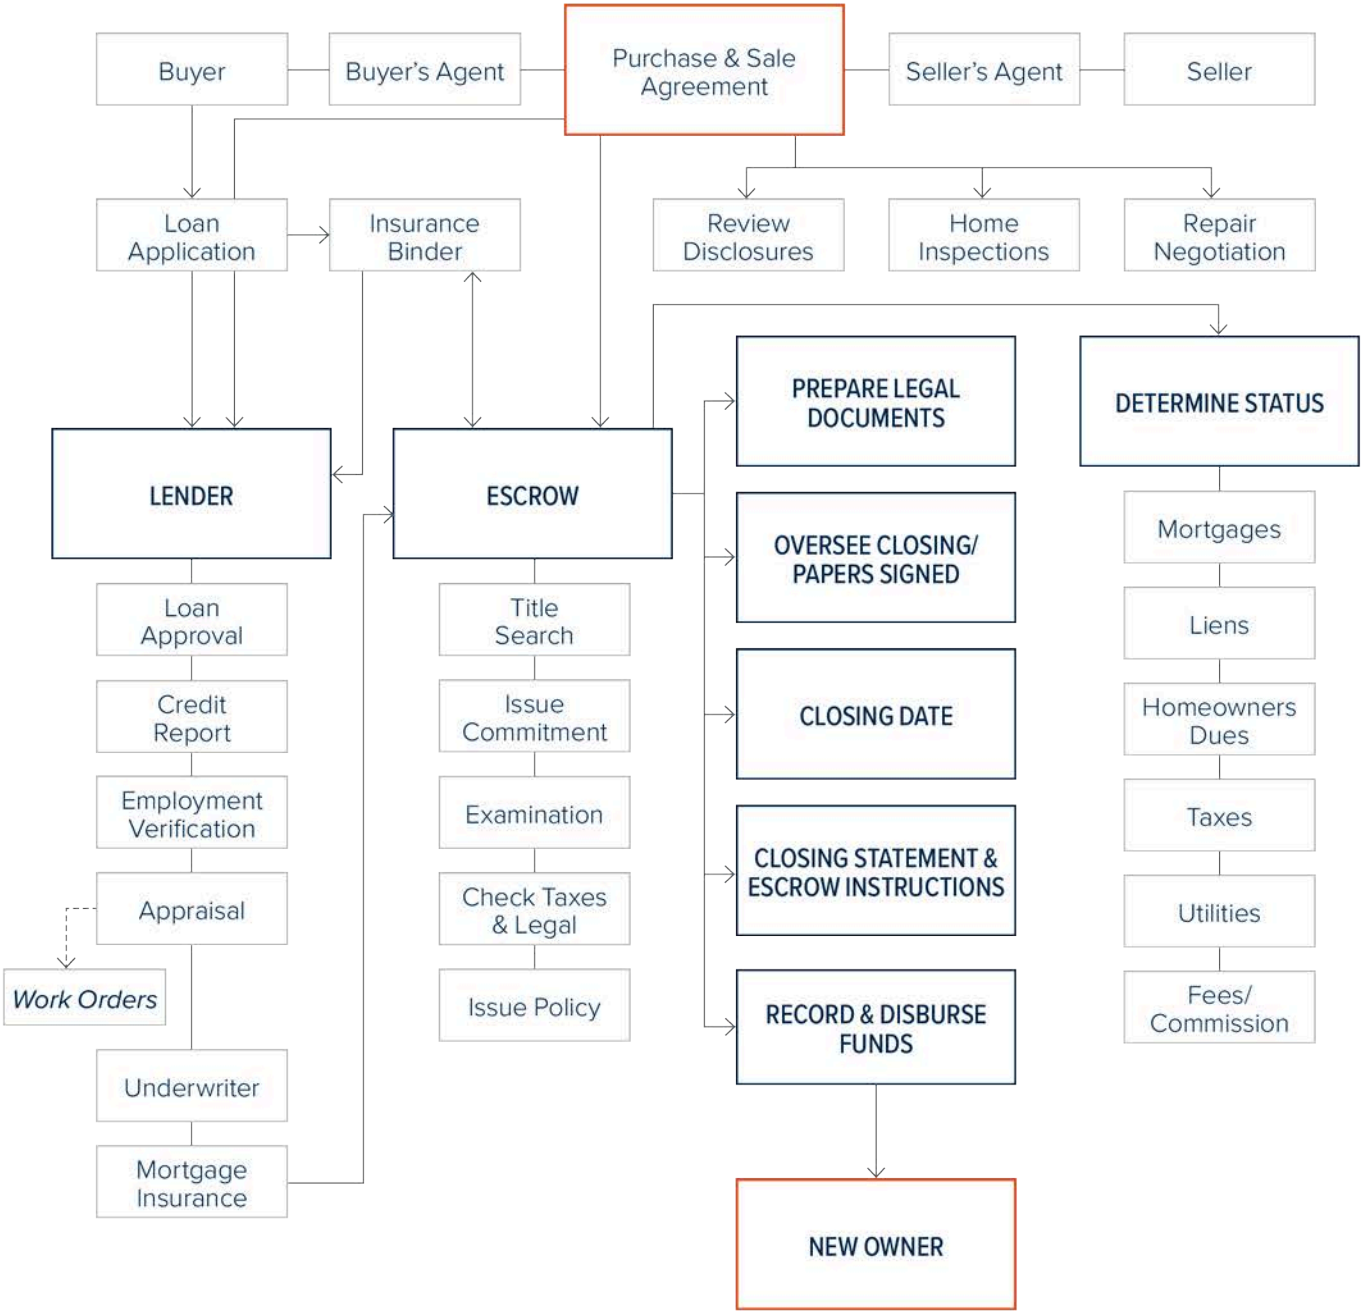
Buyer

Buyer's Agent

Purchase & Sale Agreement

Seller's Agent

Seller

Loan Application

Insurance Binder

Review Disclosures

Home Inspections

Repair Negotiation

LENDER

ESCROW

PREPARE LEGAL DOCUMENTS

DETERMINE STATUS

Loan Approval

Credit Report

Employment Verification

Appraisal

Work Orders

Underwriter

Mortgage Insurance

Title Search

Issue Commitment

Examination

Check Taxes & Legal

Issue Policy

OVERSEE CLOSING/ PAPERS SIGNED

CLOSING DATE

CLOSING STATEMENT & ESCROW INSTRUCTIONS

RECORD & DISBURSE FUNDS

NEW OWNER

Mortgages

Liens

Homeowners Dues

Taxes

Utilities

Fees/ Commission